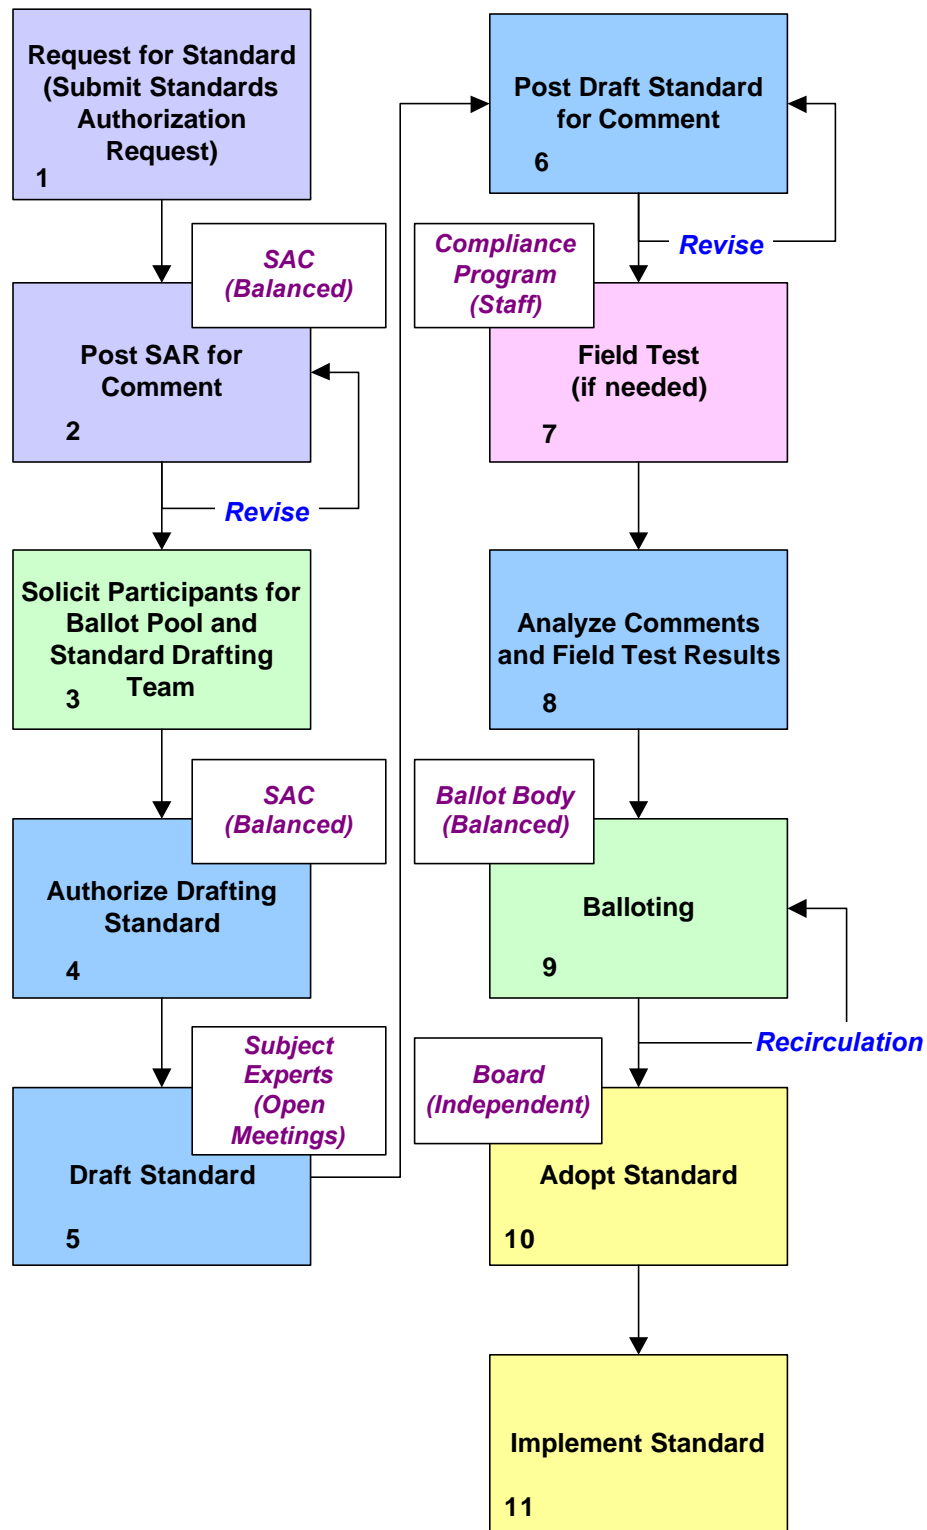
Request for Standard (Submit Standards Authorization Request)
1

SAC (Balanced)

Post SAR for Comment
2

Revise

Solicit Participants for Ballot Pool and Standard Drafting Team
3

SAC (Balanced)

Authorize Drafting Standard
4

Subject Experts (Open Meetings)

Draft Standard
5

Post Draft Standard for Comment
6

Revise

Compliance Program (Staff)

Field Test (if needed)
7

Analyze Comments and Field Test Results
8

Ballot Body (Balanced)

Balloting
9

Recirculation

Board (Independent)

Adopt Standard
10

Implement Standard
11